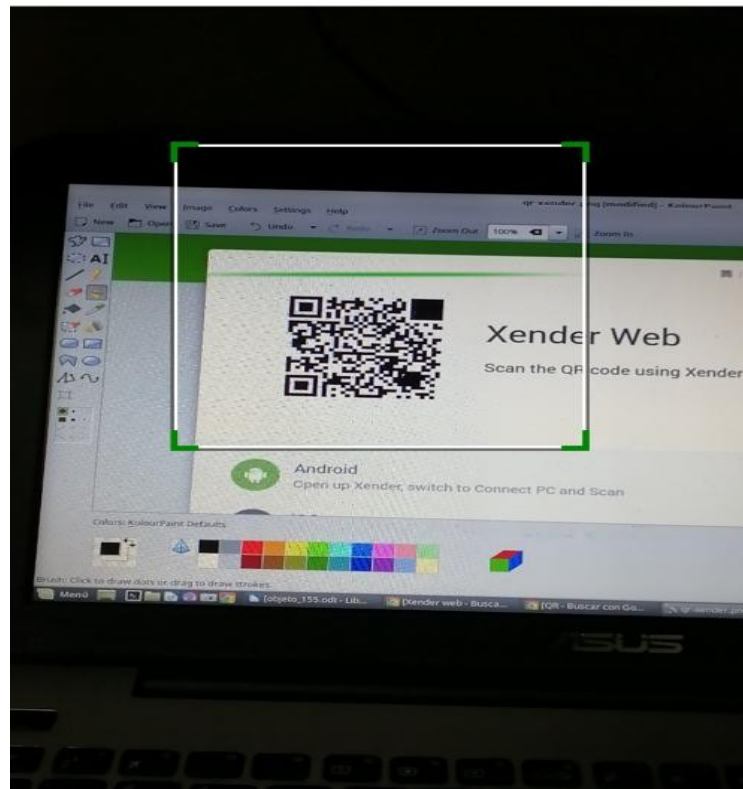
File Edit View Image Colors Settings Help

qr-xender.png [modified] - KolourPaint

New Open Save Undo Redo Zoom Out 100% Zoom In

Xender Web

Scan the QR code using Xender

Android

Open up Xender, switch to Connect PC and Scan

Colors: KolourPaint Defaults

Brush: Click to draw dots or drag to draw strokes.

Menú

[objeto_155.odt - Lib...

[Xender web - Busca...

[QR - Buscar con Go...

xender.pn

ASUS